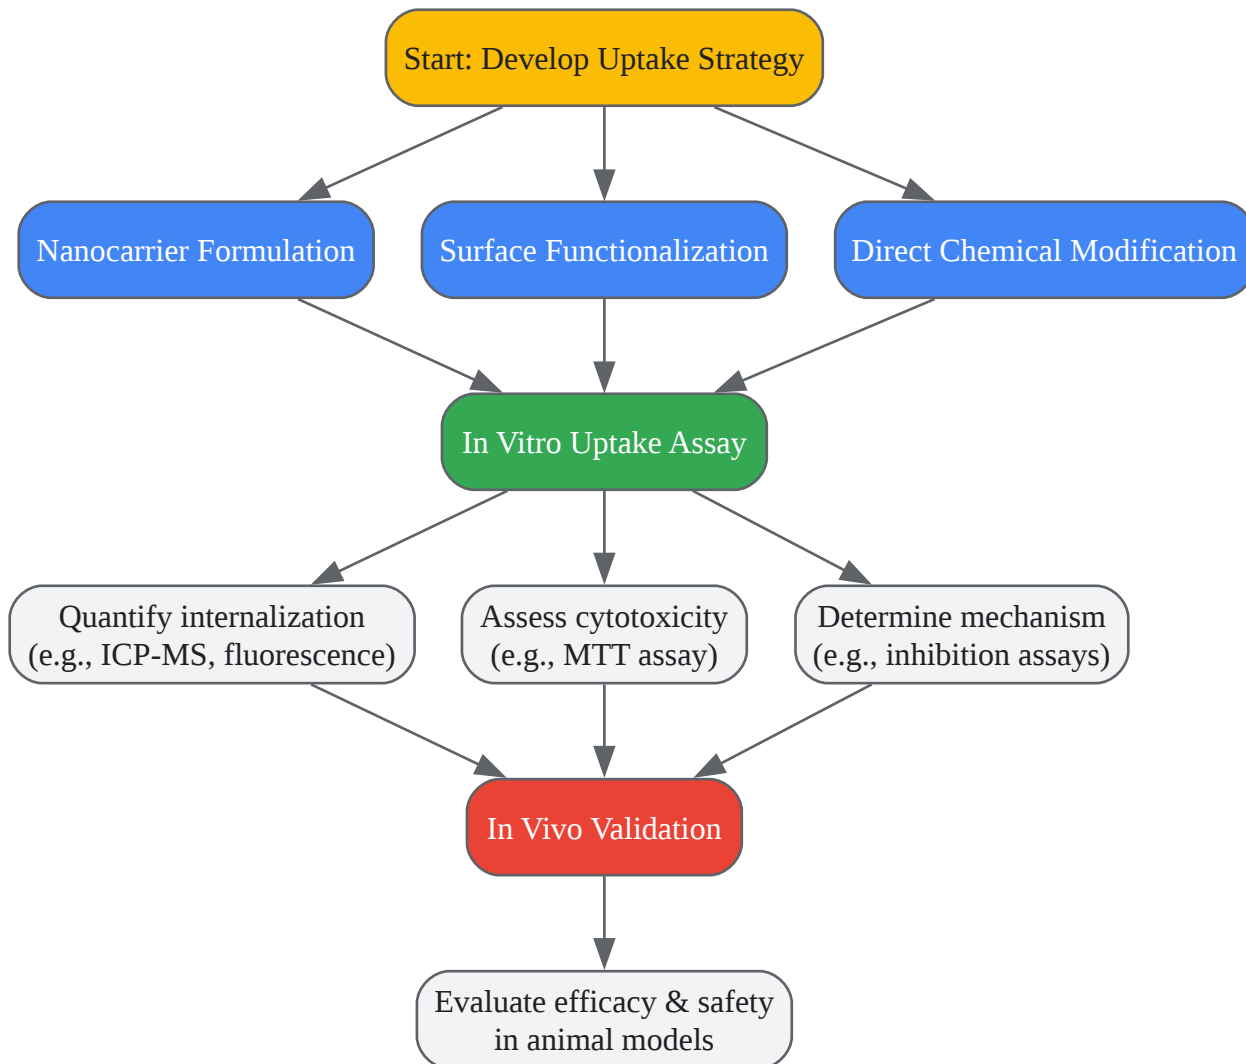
Start: Develop Uptake Strategy

Nanocarrier Formulation

Surface Functionalization

Direct Chemical Modification

In Vitro Uptake Assay

Quantify internalization (e.g., ICP-MS, fluorescence)

Assess cytotoxicity (e.g., MTT assay)

Determine mechanism (e.g., inhibition assays)

In Vivo Validation

Evaluate efficacy & safety in animal models